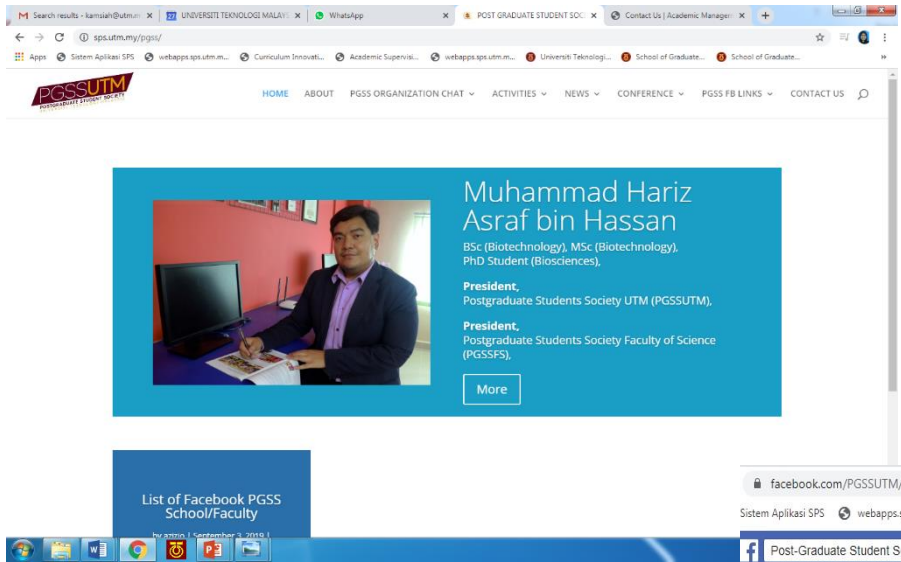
M Search results - kamsiah@utm... × 27 UNIVERSITI TEKNOLOGI MALAYS × WhatsApp × POST GRADUATE STUDENT SOC × Contact Us | Academic Managem × +

sps.utm.my/pgss/

Apps Sistem Aplikasi SPS webapps.sps.utm.m... Curriculum Innovati... Academic Supervisi... webapps.sps.utm.m... Universiti Teknologi... School of Graduate... School of Graduate...

PGSSUTM POSTGRADUATE STUDENT SOCIETY

HOME ABOUT PGSS ORGANIZATION CHAT ACTIVITIES NEWS CONFERENCE PGSS FB LINKS CONTACT US

Muhammad Hariz Asraf bin Hassan

BSc (Biotechnology), MSc (Biotechnology), PhD Student (Biosciences),

President,
Postgraduate Students Society UTM (PGSSUTM),

President,
Postgraduate Students Society Faculty of Science (PGSSFS),

More

List of Facebook PGSS School/Faculty

by azizio | September 3, 2019 |

facebook.com/PGSSUTM/

Sistem Aplikasi SPS webapps.s

Post-Graduate Student S